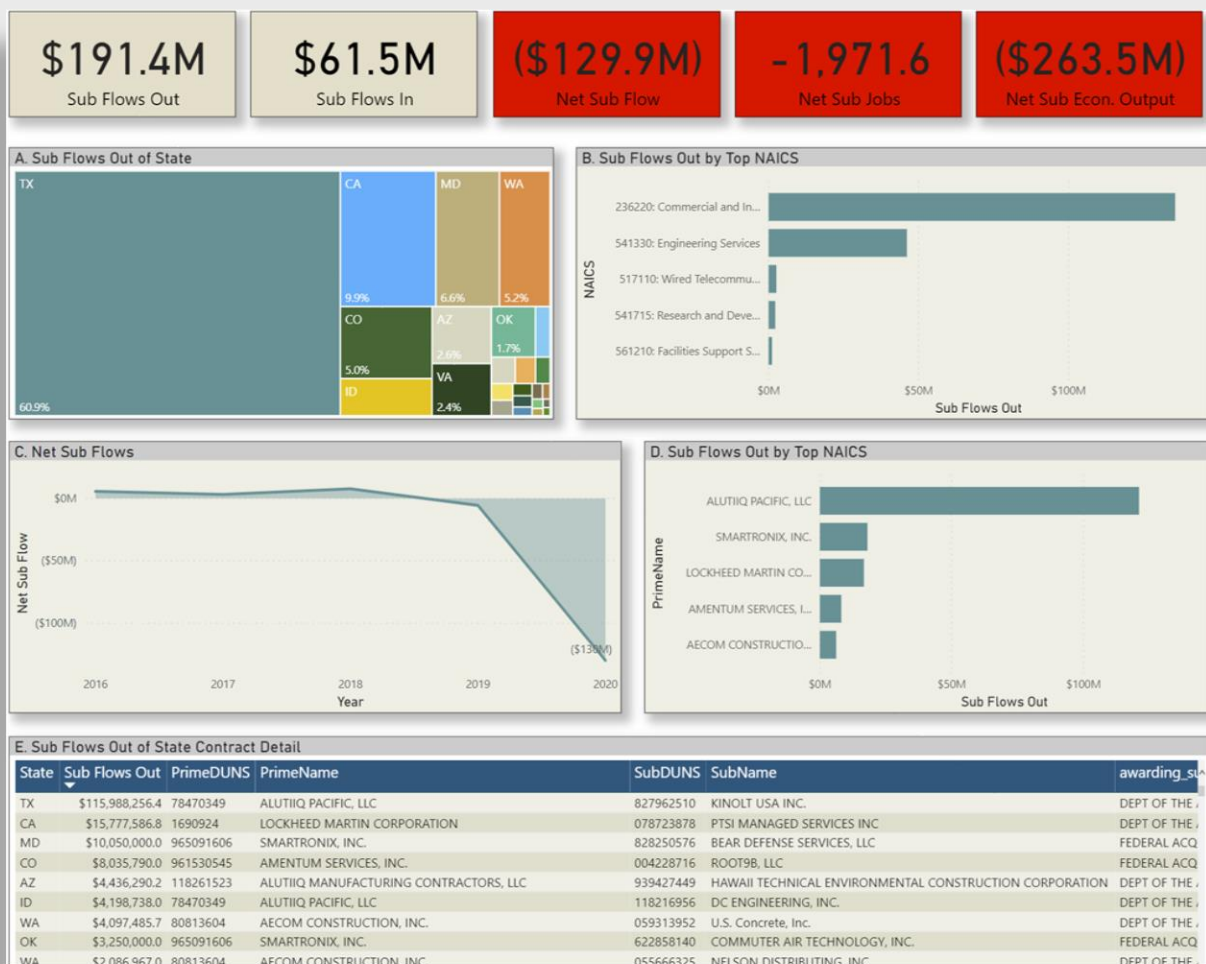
$191.4M
Sub Flows Out

$61.5M
Sub Flows In

($129.9M)
Net Sub Flow

-1,971.6
Net Sub Jobs

($263.5M)
Net Sub Econ. Output

A. Sub Flows Out of State

TX
60.9%
CA
9.9%
MD
6.6%
WA
5.2%
CO
5.0%
AZ
2.6%
OK
1.7%
ID
VA
2.4%

B. Sub Flows Out by Top NAICS

NAICS
236220: Commercial and In...
541330: Engineering Services
517110: Wired Telecommu...
541715: Research and Deve...
561210: Facilities Support S...
$0M
$50M
$100M
Sub Flows Out

C. Net Sub Flows

Net Sub Flow
$0M
($50M)
($100M)
($130M)
2016
2017
2018
2019
2020
Year

D. Sub Flows Out by Top NAICS

PrimeName
ALUTIIQ PACIFIC, LLC
SMARTRONIX, INC.
LOCKHEED MARTIN CO...
AMENTUM SERVICES, I...
AECOM CONSTRUCTIO...
$0M
$50M
$100M
Sub Flows Out

E. Sub Flows Out of State Contract Detail

| State | Sub Flows Out | PrimeDUNS | PrimeName | SubDUNS | SubName | awarding_su |
|---|---|---|---|---|---|---|
| TX | $115,988,256.4 | 78470349 | ALUTIIQ PACIFIC, LLC | 827962510 | KINOLT USA INC. | DEPT OF THE |
| CA | $15,777,586.8 | 1690924 | LOCKHEED MARTIN CORPORATION | 078723878 | PTSI MANAGED SERVICES INC | DEPT OF THE |
| MD | $10,050,000.0 | 965091606 | SMARTRONIX, INC. | 828250576 | BEAR DEFENSE SERVICES, LLC | FEDERAL ACQ |
| CO | $8,035,790.0 | 961530545 | AMENTUM SERVICES, INC. | 004228716 | ROOT9B, LLC | FEDERAL ACQ |
| AZ | $4,436,290.2 | 118261523 | ALUTIIQ MANUFACTURING CONTRACTORS, LLC | 939427449 | HAWAII TECHNICAL ENVIRONMENTAL CONSTRUCTION CORPORATION | DEPT OF THE |
| ID | $4,198,738.0 | 78470349 | ALUTIIQ PACIFIC, LLC | 118216956 | DC ENGINEERING, INC. | DEPT OF THE |
| WA | $4,097,485.7 | 80813604 | AECOM CONSTRUCTION, INC. | 059313952 | U.S. Concrete, Inc. | DEPT OF THE |
| OK | $3,250,000.0 | 965091606 | SMARTRONIX, INC. | 622858140 | COMMUTER AIR TECHNOLOGY, INC. | FEDERAL ACQ |
| WA | $2,086,967.0 | 80813604 | AECOM CONSTRUCTION, INC. | 055666325 | NELSON DISTRIBUTING, INC. | DEPT OF THE |